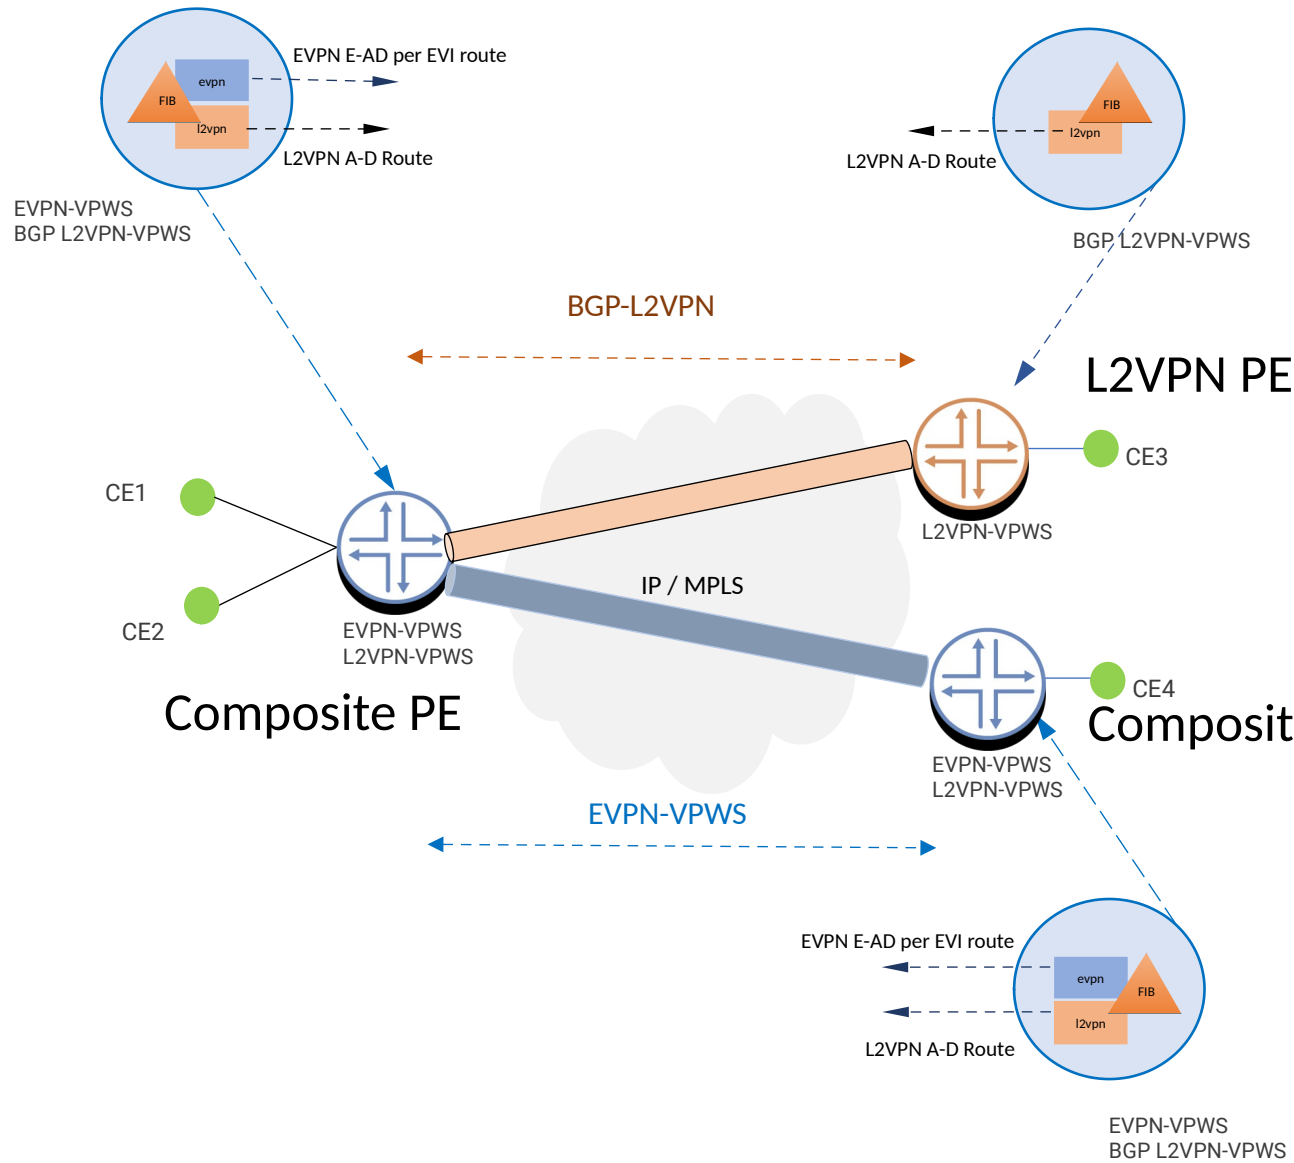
FIB
evpn
l2vpn
EVPN E-AD per EVI route
L2VPN A-D Route

EVPN-VPWS
BGP L2VPN-VPWS

FIB
l2vpn
L2VPN A-D Route

BGP L2VPN-VPWS

BGP-L2VPN

L2VPN PE

CE3
L2VPN-VPWS

CE1
CE2

EVPN-VPWS
L2VPN-VPWS

Composite PE

IP / MPLS

CE4
Composit

EVPN-VPWS
L2VPN-VPWS

EVPN-VPWS

EVPN E-AD per EVI route
evpn
FIB
l2vpn
L2VPN A-D Route

EVPN-VPWS
BGP L2VPN-VPWS